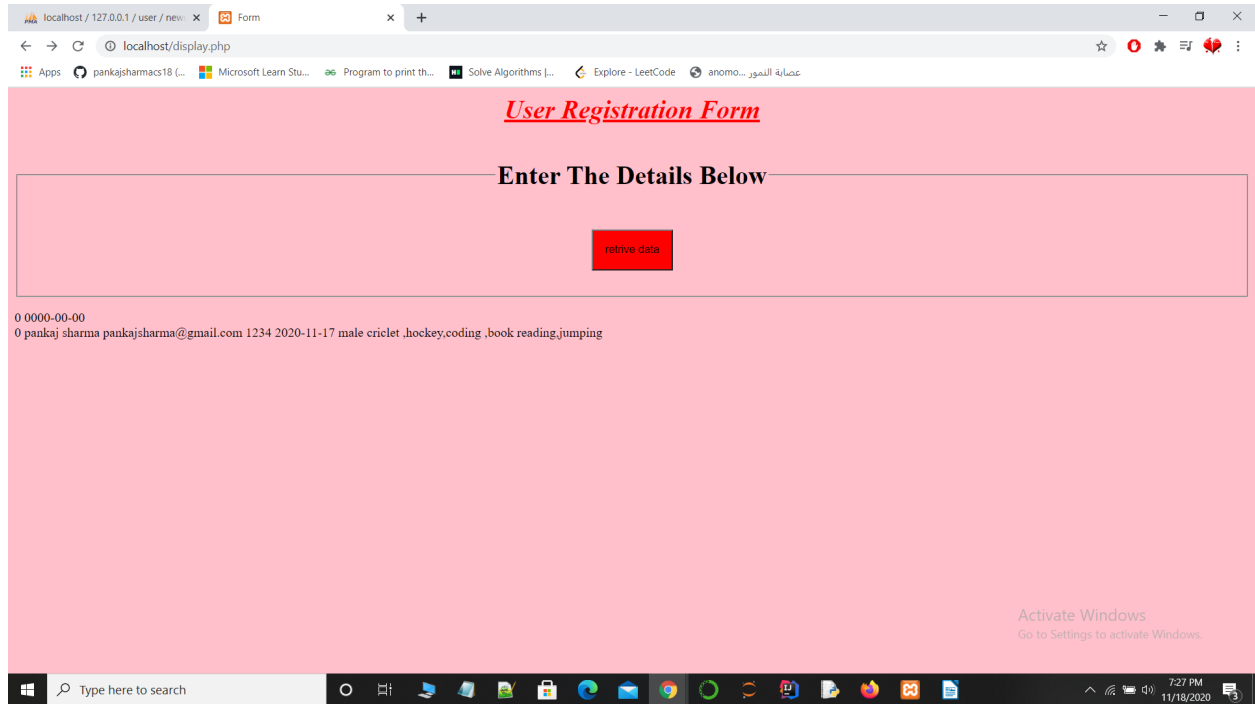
localhost / 127.0.0.1 / user / new ×
Form ×
+

localhost/display.php

Apps pankajsharmacs18 (... Microsoft Learn Stu... Program to print th... Solve Algorithms |... Explore - LeetCode anomo... عصابة النمور

User Registration Form

Enter The Details Below

retrive data

0 0000-00-00
0 pankaj sharma pankajsharma@gmail.com 1234 2020-11-17 male criclet ,hockey,coding ,book reading,jumping

Activate Windows
Go to Settings to activate Windows.

Type here to search

7:27 PM
11/18/2020

3